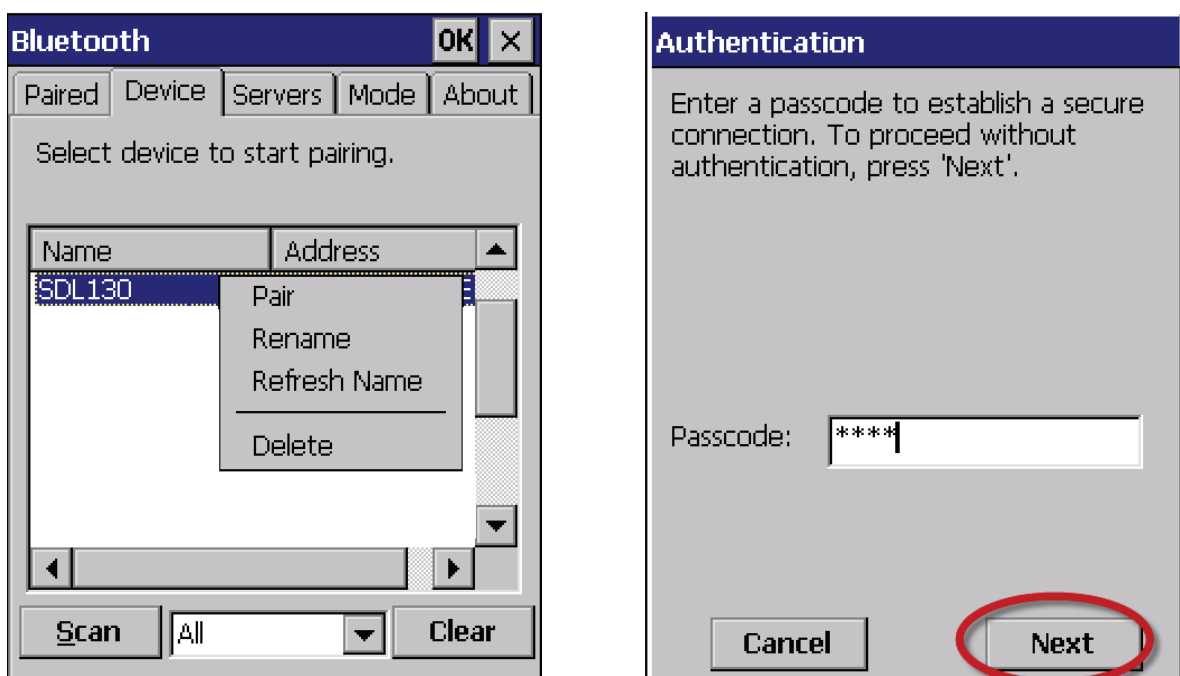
Bluetooth OK ✕

Paired Device Servers Mode About

Select device to start pairing.

| Name | Address |
|---|---|
| SDL130 | E |

Pair
Rename
Refresh Name
Delete

Scan All Clear

Authentication

Enter a passcode to establish a secure connection. To proceed without authentication, press 'Next'.

Passcode: ****

Cancel Next